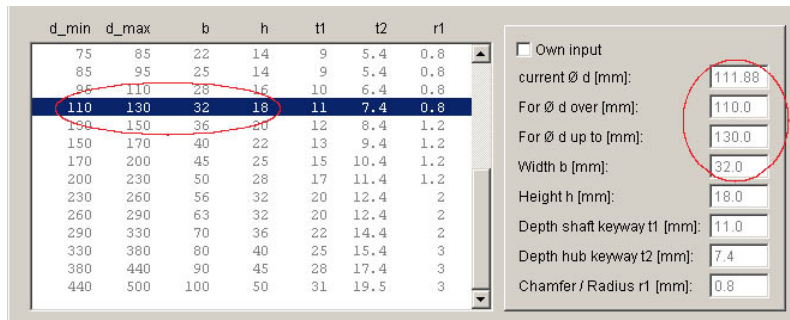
| d_min | d_max | b | h | t1 | t2 | r1 |
|---|---|---|---|---|---|---|
| 75 | 85 | 22 | 14 | 9 | 5.4 | 0.8 |
| 85 | 95 | 25 | 14 | 9 | 5.4 | 0.8 |
| 95 | 110 | 28 | 16 | 10 | 6.4 | 0.8 |
| 110 | 130 | 32 | 18 | 11 | 7.4 | 0.8 |
| 130 | 150 | 36 | 20 | 12 | 8.4 | 1.2 |
| 150 | 170 | 40 | 22 | 13 | 9.4 | 1.2 |
| 170 | 200 | 45 | 25 | 15 | 10.4 | 1.2 |
| 200 | 230 | 50 | 28 | 17 | 11.4 | 1.2 |
| 230 | 260 | 56 | 32 | 20 | 12.4 | 2 |
| 260 | 290 | 63 | 32 | 20 | 12.4 | 2 |
| 290 | 330 | 70 | 36 | 22 | 14.4 | 2 |
| 330 | 380 | 80 | 40 | 25 | 15.4 | 3 |
| 380 | 440 | 90 | 45 | 28 | 17.4 | 3 |
| 440 | 500 | 100 | 50 | 31 | 19.5 | 3 |

Own input

current Ø d [mm]: 111.88

For Ø d over [mm]: 110.0

For Ø d up to [mm]: 130.0

Width b [mm]: 32.0

Height h [mm]: 18.0

Depth shaft keyway t1 [mm]: 11.0

Depth hub keyway t2 [mm]: 7.4

Chamfer / Radius r1 [mm]: 0.8